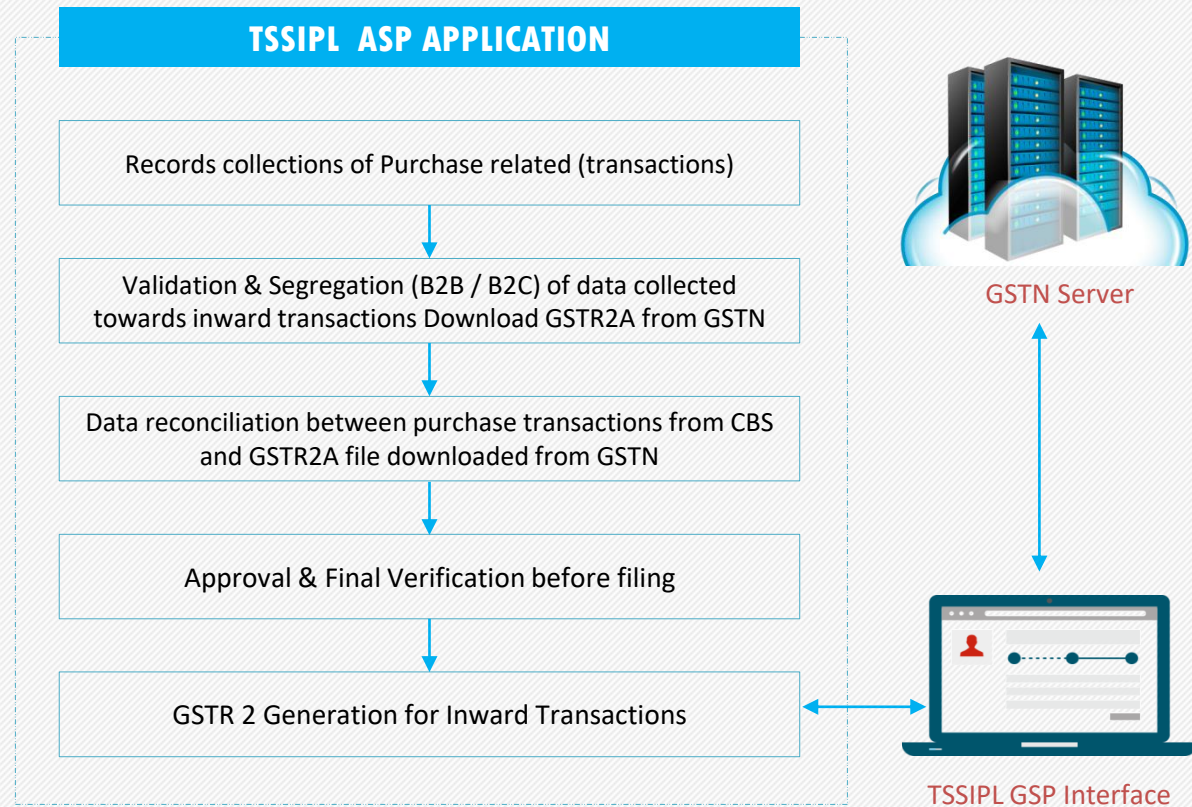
TSSIPL ASP APPLICATION

Records collections of Purchase related (transactions)

Validation & Segregation (B2B / B2C) of data collected towards inward transactions Download GSTR2A from GSTN

Data reconciliation between purchase transactions from CBS and GSTR2A file downloaded from GSTN

Approval & Final Verification before filing

GSTR 2 Generation for Inward Transactions

GSTN Server

TSSIPL GSP Interface